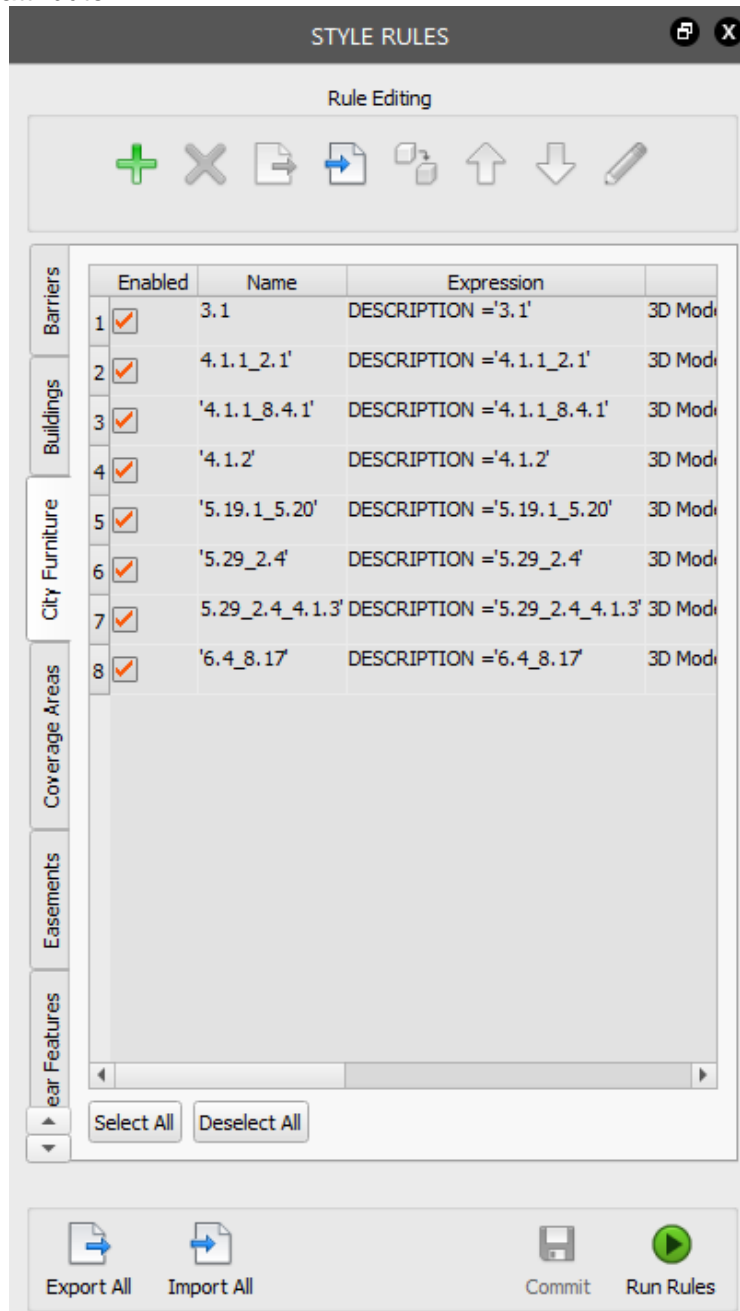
STYLE RULES

Rule Editing

Barriers
Buildings
City Furniture
Coverage Areas
Easements
ear Features

| | Enabled | Name | Expression | |
|---|---|---|---|---|
| 1 | ✓ | 3.1 | DESCRIPTION ='3.1' | 3D Mod |
| 2 | ✓ | 4.1.1_2.1' | DESCRIPTION ='4.1.1_2.1' | 3D Mod |
| 3 | ✓ | '4.1.1_8.4.1' | DESCRIPTION ='4.1.1_8.4.1' | 3D Mod |
| 4 | ✓ | '4.1.2' | DESCRIPTION ='4.1.2' | 3D Mod |
| 5 | ✓ | '5.19.1_5.20' | DESCRIPTION ='5.19.1_5.20' | 3D Mod |
| 6 | ✓ | '5.29_2.4' | DESCRIPTION ='5.29_2.4' | 3D Mod |
| 7 | ✓ | 5.29_2.4_4.1.3' | DESCRIPTION ='5.29_2.4_4.1.3' | 3D Mod |
| 8 | ✓ | '6.4_8.17' | DESCRIPTION ='6.4_8.17' | 3D Mod |

Select All
Deselect All

Export All
Import All
Commit
Run Rules